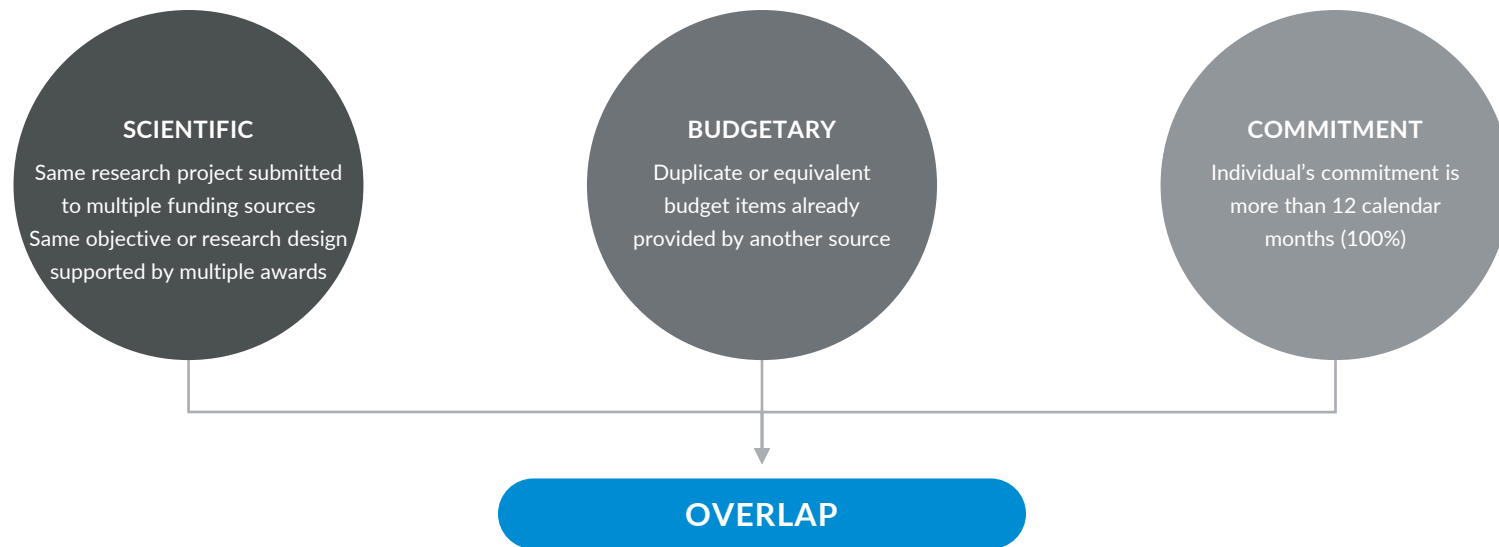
SCIENTIFIC

Same research project submitted to multiple funding sources
Same objective or research design supported by multiple awards

BUDGETARY

Duplicate or equivalent budget items already provided by another source

COMMITMENT

Individual's commitment is more than 12 calendar months (100%)

OVERLAP